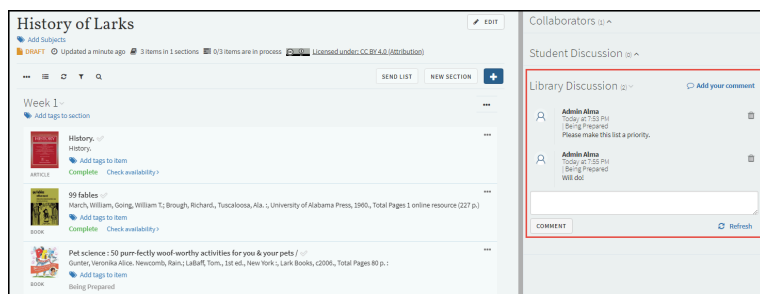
History of Larks

EDIT

Add Subjects

DRAFT Updated a minute ago 3 items in 1 sections 0/3 items are in process Licensed under: CC BY 4.0 (Attribution)

SEND LIST NEW SECTION +

Week 1

Add tags to section

History.
History.
Add tags to item
Complete Check availability
ARTICLE

99 fables
March, William, Going, William T.; Brough, Richard., Tuscaloosa, Ala. :, University of Alabama Press, 1960., Total Pages 1 online resource (227 p.)
Add tags to item
Complete Check availability
BOOK

Pet science : 50 purr-fectly woof-worthy activities for you & your pets /
Gunter, Veronika Alice. Newcomb, Rain.; LaBaff, Tom., 1st ed., New York :, Lark Books, c2006., Total Pages 80 p. :
Add tags to item
Being Prepared
BOOK

Collaborators

Student Discussion

Library Discussion

Add your comment

Admin Alma
Today at 7:53 PM
| Being Prepared
Please make this list a priority.

Admin Alma
Today at 7:55 PM
| Being Prepared
Will do!

COMMENT

Refresh